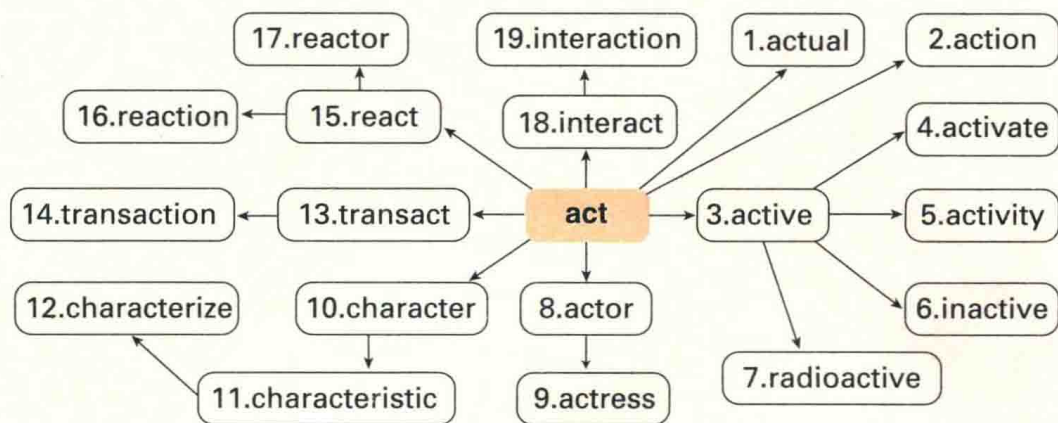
17.reactor

19.interaction

1.actual

2.action

16.reaction

15.react

18.interact

4.activate

14.transaction

13.transact

act

3.active

5.activity

12.characterize

10.character

8.actor

6.inactive

7.radioactive

11.characteristic

9.actress